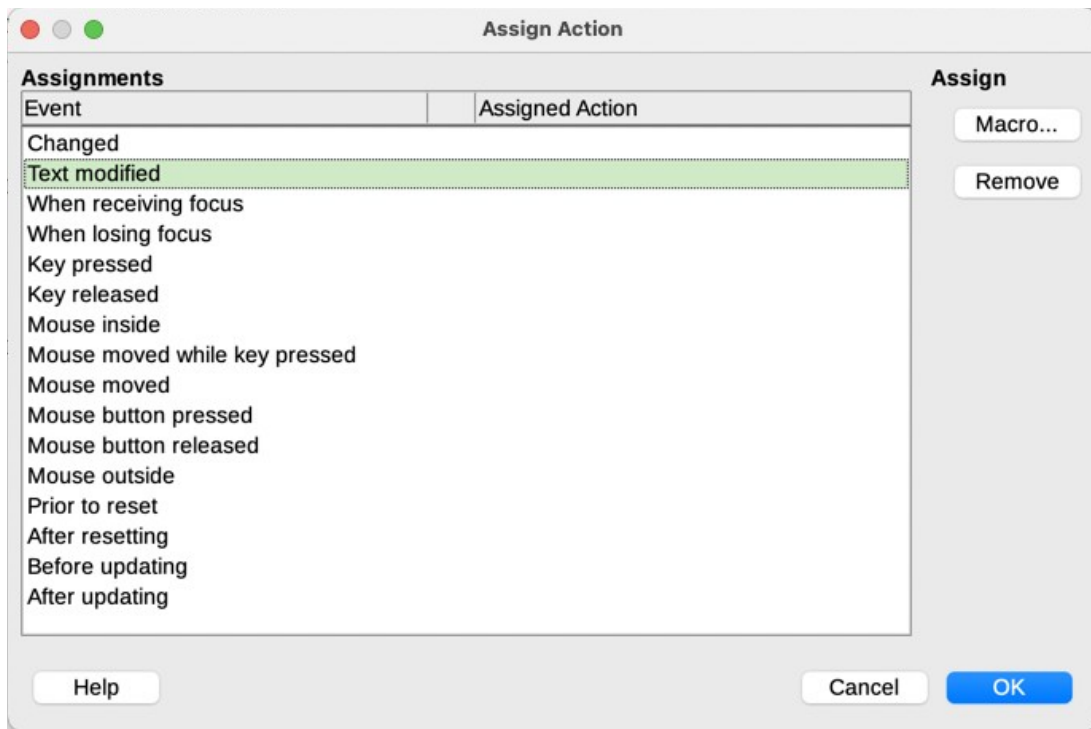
Assign Action

Assignments

| Event | Assigned Action |
|---|---|
| Changed | |
| Text modified | |
| When receiving focus | |
| When losing focus | |
| Key pressed | |
| Key released | |
| Mouse inside | |
| Mouse moved while key pressed | |
| Mouse moved | |
| Mouse button pressed | |
| Mouse button released | |
| Mouse outside | |
| Prior to reset | |
| After resetting | |
| Before updating | |
| After updating | |

Assign

Macro...

Remove

Help

Cancel

OK